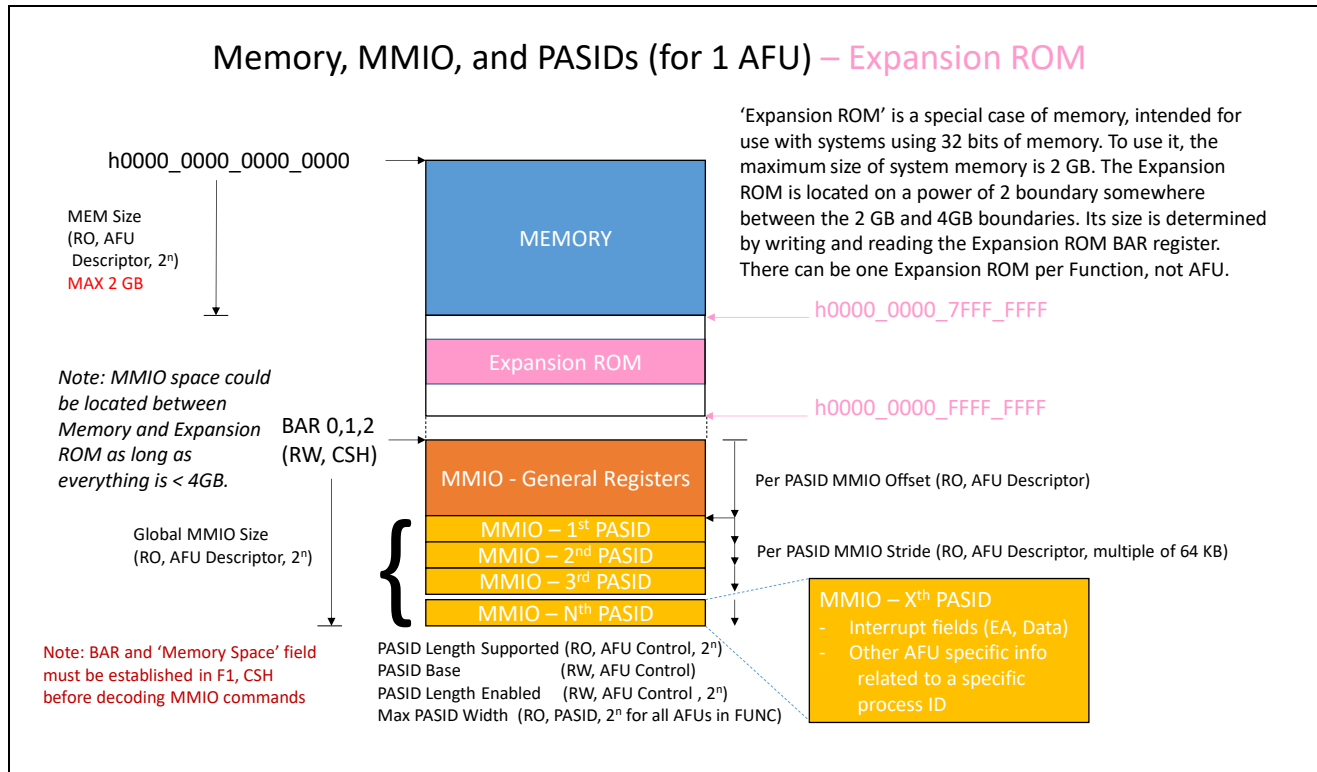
Memory, MMIO, and PASIDs (for 1 AFU) – Expansion ROM

'Expansion ROM' is a special case of memory, intended for use with systems using 32 bits of memory. To use it, the maximum size of system memory is 2 GB. The Expansion ROM is located on a power of 2 boundary somewhere between the 2 GB and 4GB boundaries. Its size is determined by writing and reading the Expansion ROM BAR register. There can be one Expansion ROM per Function, not AFU.

h0000_0000_0000_0000

MEM Size (RO, AFU Descriptor, $2^n$)
MAX 2 GB

MEMORY

h0000_0000_7FFF_FFFF

Expansion ROM

h0000_0000_FFFF_FFFF

Note: MMIO space could be located between Memory and Expansion ROM as long as everything is < 4GB.

BAR 0,1,2 (RW, CSH)

MMIO - General Registers

Per PASID MMIO Offset (RO, AFU Descriptor)

Global MMIO Size (RO, AFU Descriptor, $2^n$)

MMIO – $1^{st}$ PASID
MMIO – $2^{nd}$ PASID
MMIO – $3^{rd}$ PASID
MMIO – $N^{th}$ PASID

Per PASID MMIO Stride (RO, AFU Descriptor, multiple of 64 KB)

MMIO – $X^{th}$ PASID
- Interrupt fields (EA, Data)
- Other AFU specific info related to a specific process ID

Note: BAR and 'Memory Space' field must be established in F1, CSH before decoding MMIO commands

PASID Length Supported (RO, AFU Control, $2^n$)
PASID Base (RW, AFU Control)
PASID Length Enabled (RW, AFU Control , $2^n$)
Max PASID Width (RO, PASID, $2^n$ for all AFUs in FUNC)